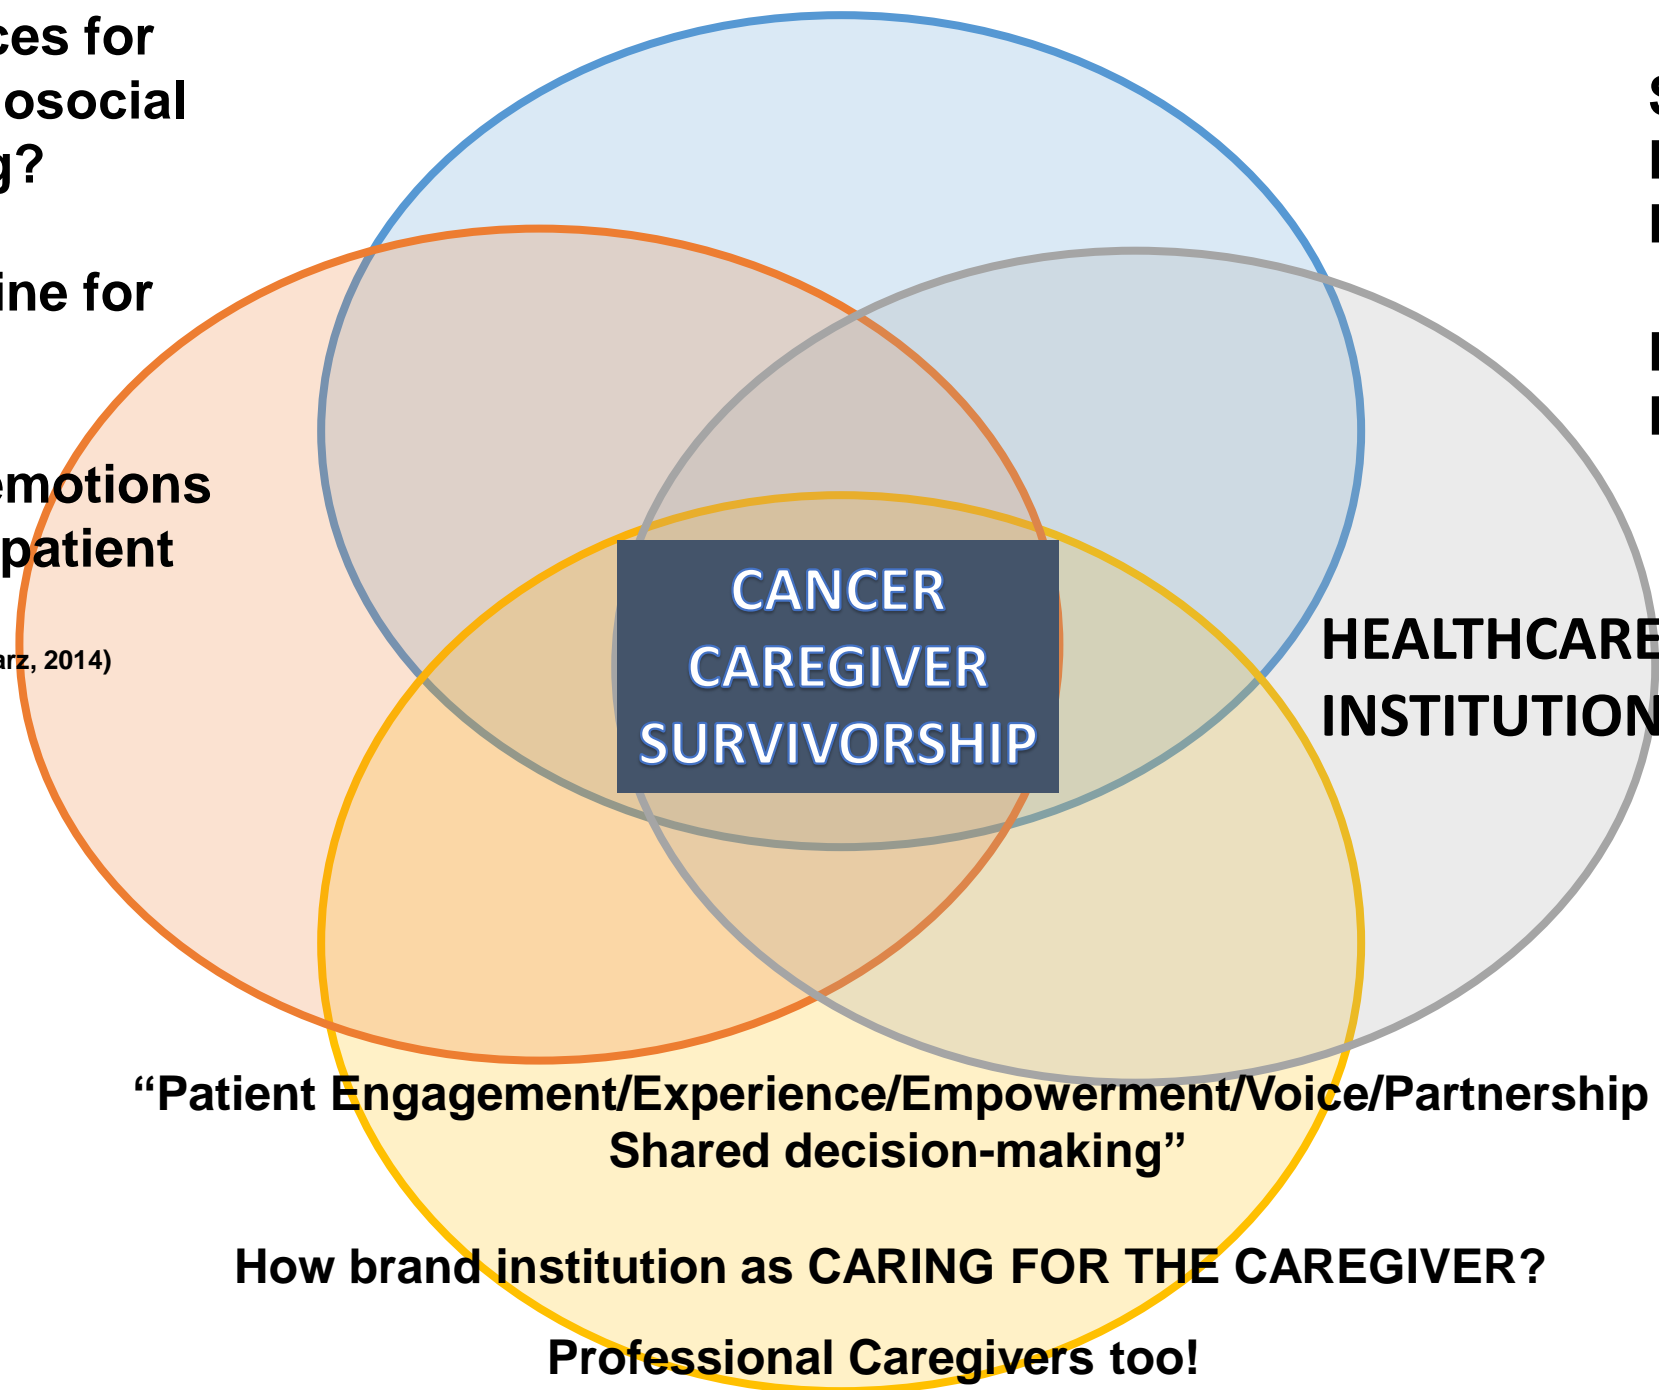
ces for
osocial
g?

ine for

emotions
patient

arz, 2014)

S
I
I

I
I

CANCER
CAREGIVER
SURVIVORSHIP

HEALTHCARE
INSTITUTION

"Patient Engagement/Experience/Empowerment/Voice/Partnership
Shared decision-making"

How brand institution as CARING FOR THE CAREGIVER?

Professional Caregivers too!